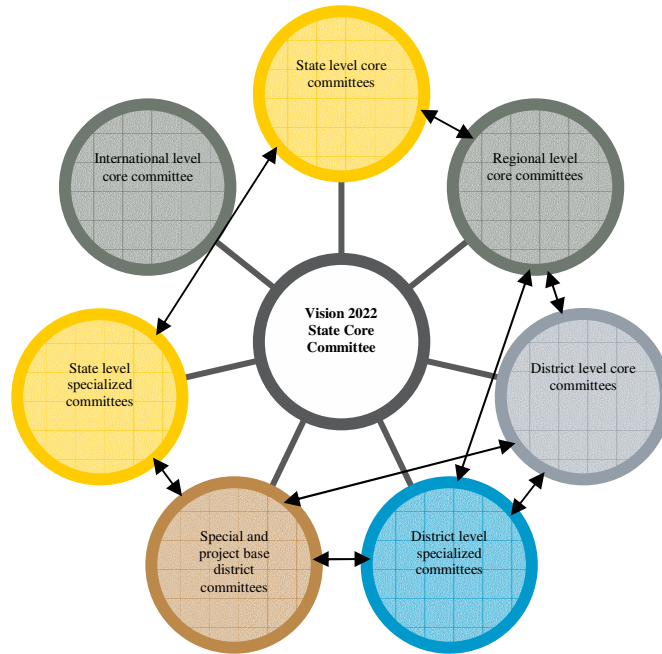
State level core committees

International level core committee

Regional level core committees

Vision 2022 State Core Committee

State level specialized committees

District level core committees

Special and project base district committees

District level specialized committees